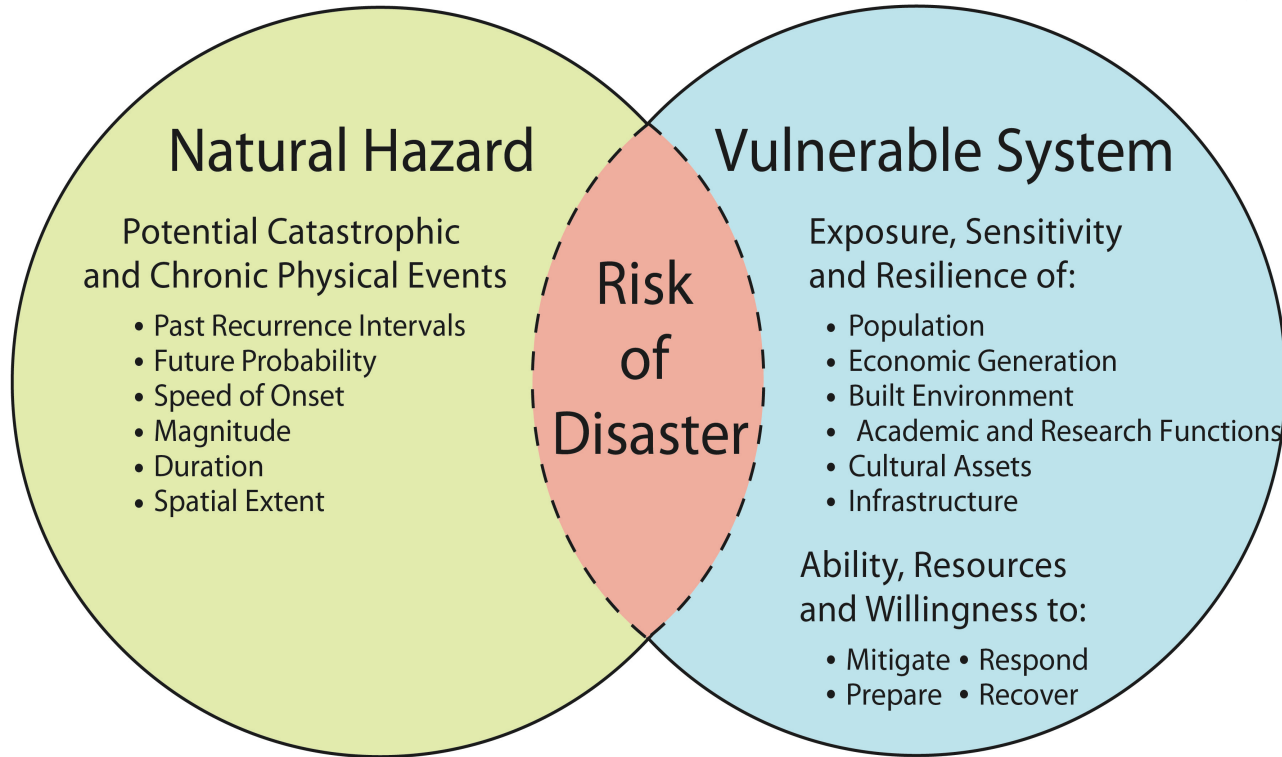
Natural Hazard

Potential Catastrophic and Chronic Physical Events

• Past Recurrence Intervals
• Future Probability
• Speed of Onset
• Magnitude
• Duration
• Spatial Extent

Risk of Disaster

Vulnerable System

Exposure, Sensitivity and Resilience of:

• Population
• Economic Generation
• Built Environment
• Academic and Research Functions
• Cultural Assets
• Infrastructure

Ability, Resources and Willingness to:

• Mitigate • Respond
• Prepare • Recover